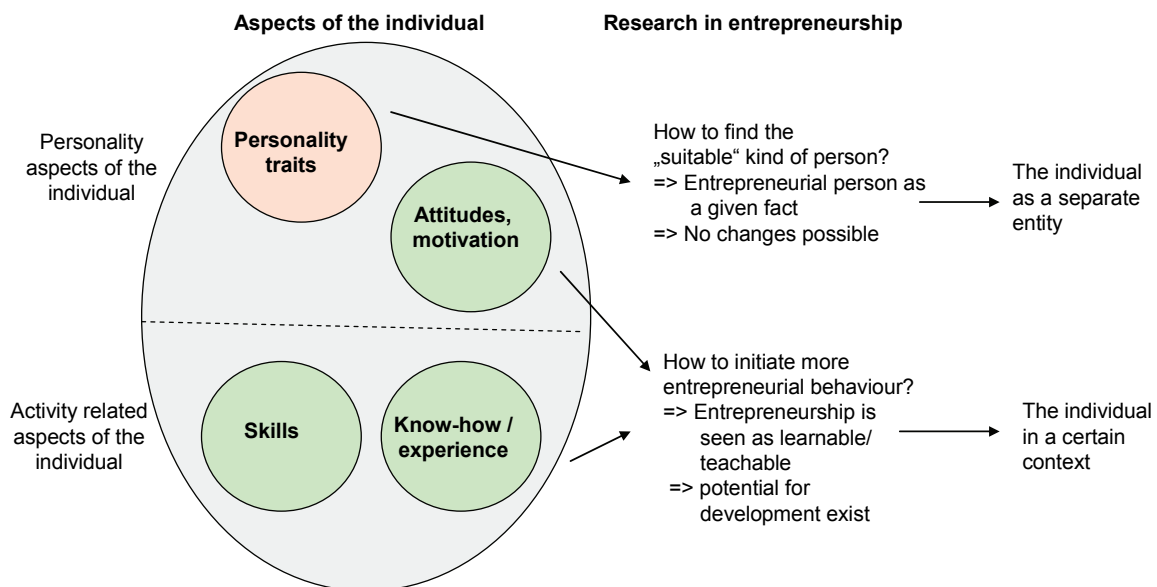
Aspects of the individual

Research in entrepreneurship

Personality aspects of the individual

Personality traits

Attitudes, motivation

Activity related aspects of the individual

Skills

Know-how / experience

How to find the „suitable“ kind of person?
=> Entrepreneurial person as a given fact
=> No changes possible

The individual as a separate entity

How to initiate more entrepreneurial behaviour?
=> Entrepreneurship is seen as learnable/ teachable
=> potential for development exist

The individual in a certain context